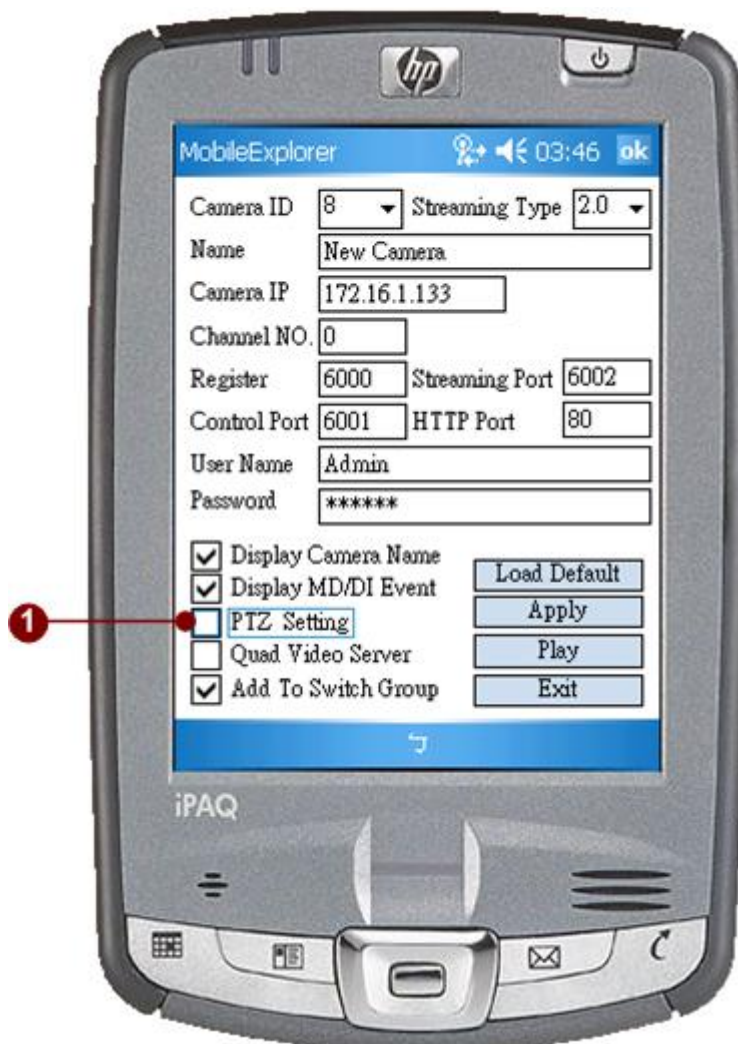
hp

MobileExplorer 03:46 ok

Camera ID 8 Streaming Type 2.0

Name New Camera

Camera IP 172.16.1.133

Channel NO. 0

Register 6000 Streaming Port 6002

Control Port 6001 HTTP Port 80

User Name Admin

Password ******

Display Camera Name

Display MD/DI Event

PTZ Setting

Quad Video Server

Add To Switch Group

Load Default

Apply

Play

Exit

1

iPAQ